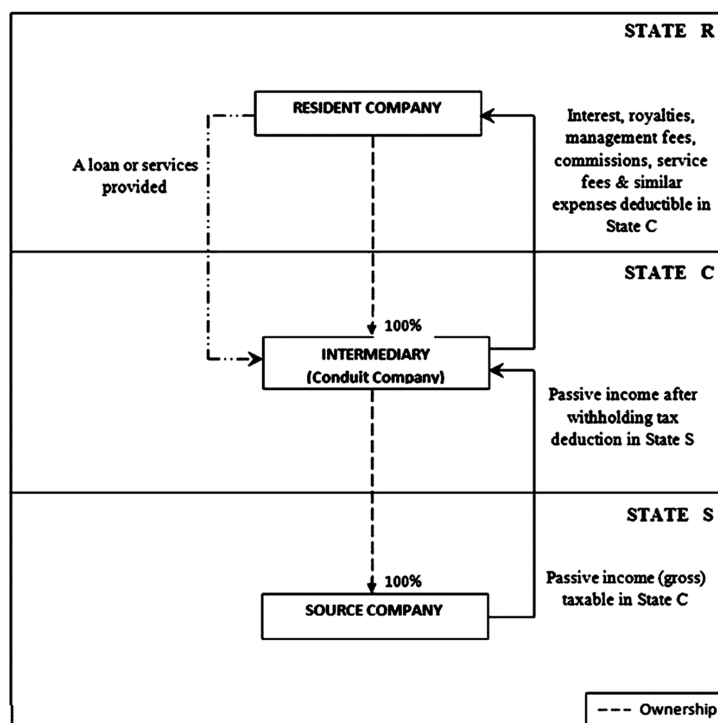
STATE R

RESIDENT COMPANY

A loan or services provided

Interest, royalties, management fees, commissions, service fees & similar expenses deductible in State C

STATE C

100%

INTERMEDIARY
(Conduit Company)

Passive income after withholding tax deduction in State S

STATE S

100%

SOURCE COMPANY

Passive income (gross) taxable in State C

Ownership